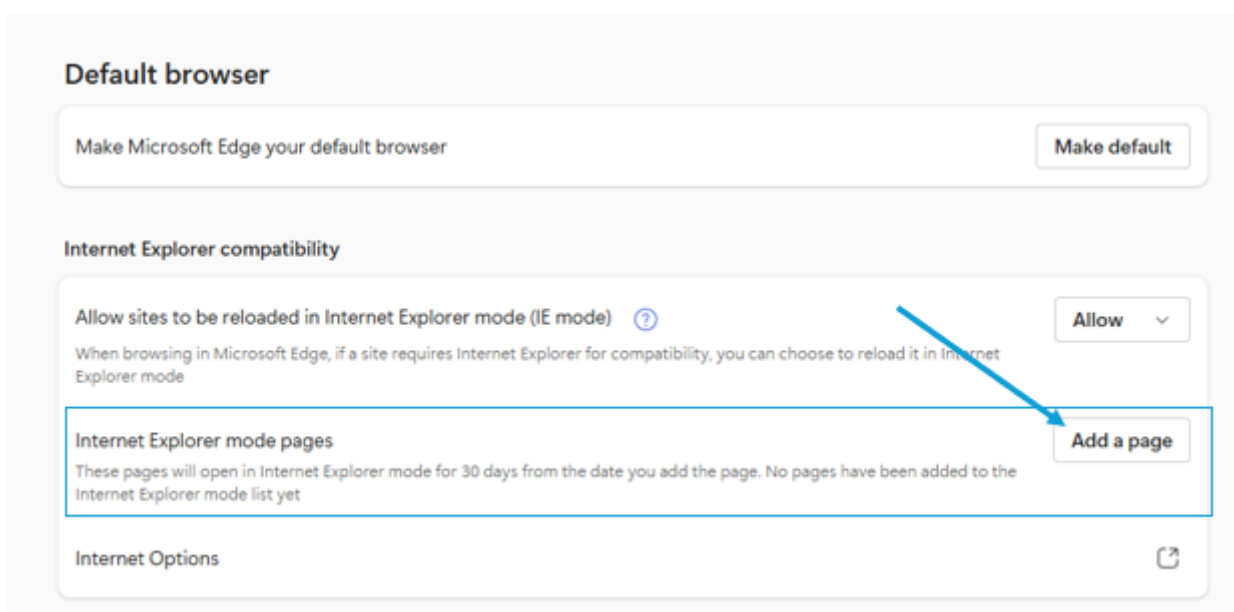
Default browser

Make Microsoft Edge your default browser

Make default

Internet Explorer compatibility

Allow sites to be reloaded in Internet Explorer mode (IE mode)

When browsing in Microsoft Edge, if a site requires Internet Explorer for compatibility, you can choose to reload it in Internet Explorer mode

Allow

Internet Explorer mode pages

These pages will open in Internet Explorer mode for 30 days from the date you add the page. No pages have been added to the Internet Explorer mode list yet

Add a page

Internet Options